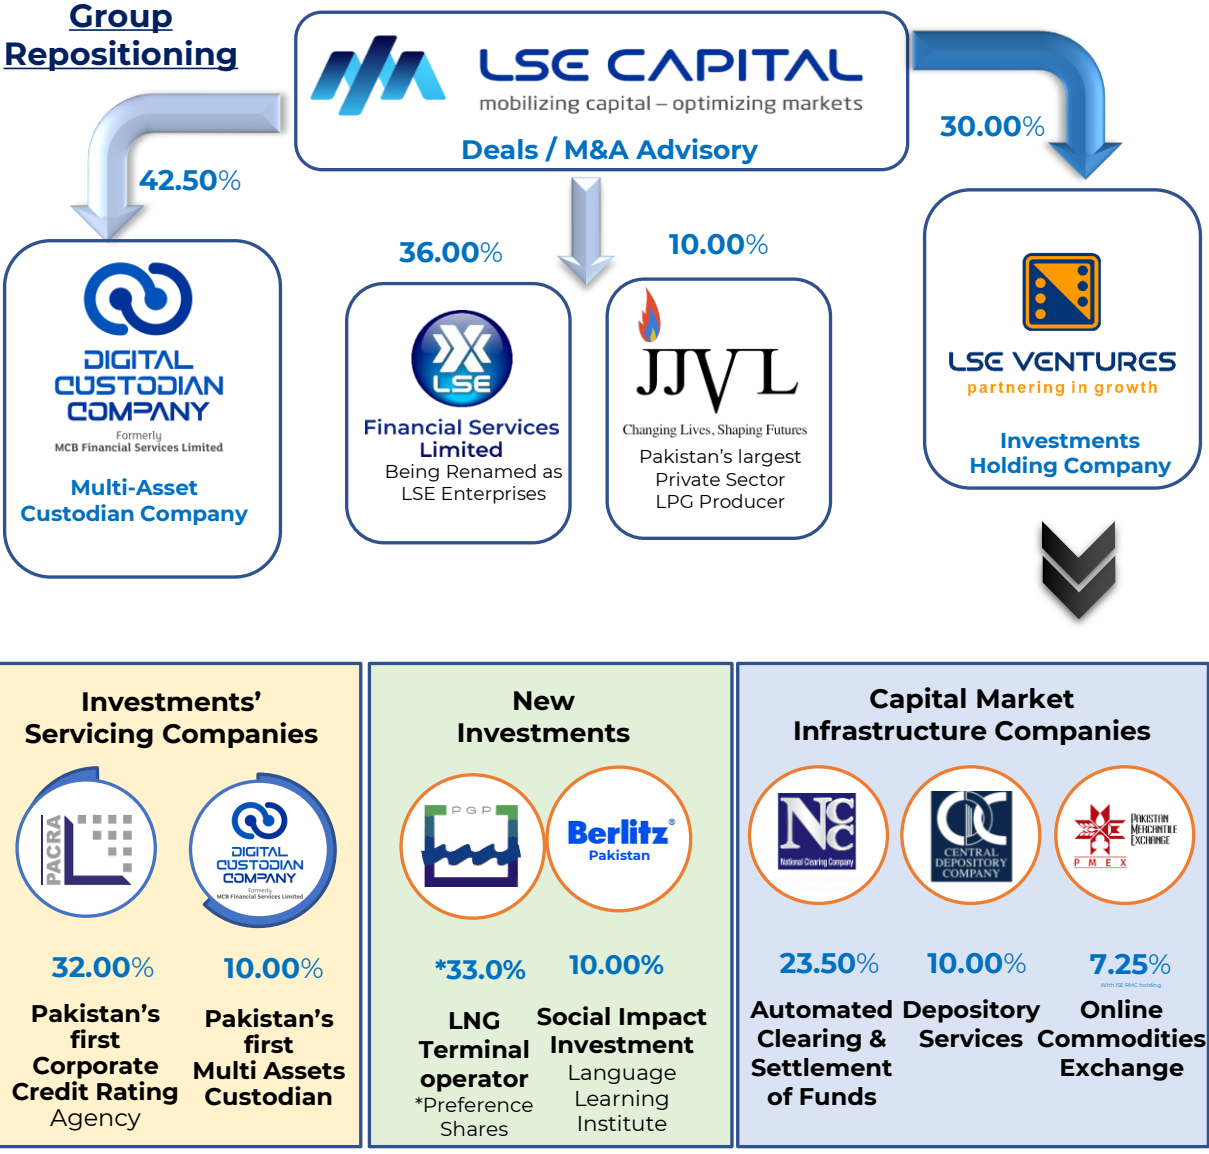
Group Repositioning

LSE CAPITAL
mobilizing capital – optimizing markets
Deals / M&A Advisory

42.50%

30.00%

36.00%

10.00%

DIGITAL CUSTODIAN COMPANY
Formerly
MCB Financial Services Limited
Multi-Asset Custodian Company

LSE
Financial Services Limited
Being Renamed as LSE Enterprises

JJVL
Changing Lives, Shaping Futures
Pakistan's largest Private Sector LPG Producer

LSE VENTURES
partnering in growth
Investments Holding Company

Investments' Servicing Companies

PACRA

DIGITAL CUSTODIAN COMPANY
Formerly
MCB Financial Services Limited

32.00%

10.00%

Pakistan's first Corporate Credit Rating Agency

Pakistan's first Multi Assets Custodian

New Investments

PGP

Berlitz
Pakistan

*33.0%

10.00%

LNG Terminal operator
*Preference Shares

Social Impact Investment
Language Learning Institute

Capital Market Infrastructure Companies

NCC
National Clearing Company

CDC
CENTRAL DEPOSITORY COMPANY

PAKISTAN MERCANTILE EXCHANGE
P M E X

23.50%

10.00%

7.25%
With ISE RMC holding

Automated Clearing & Settlement of Funds

Depository Services

Online Commodities Exchange